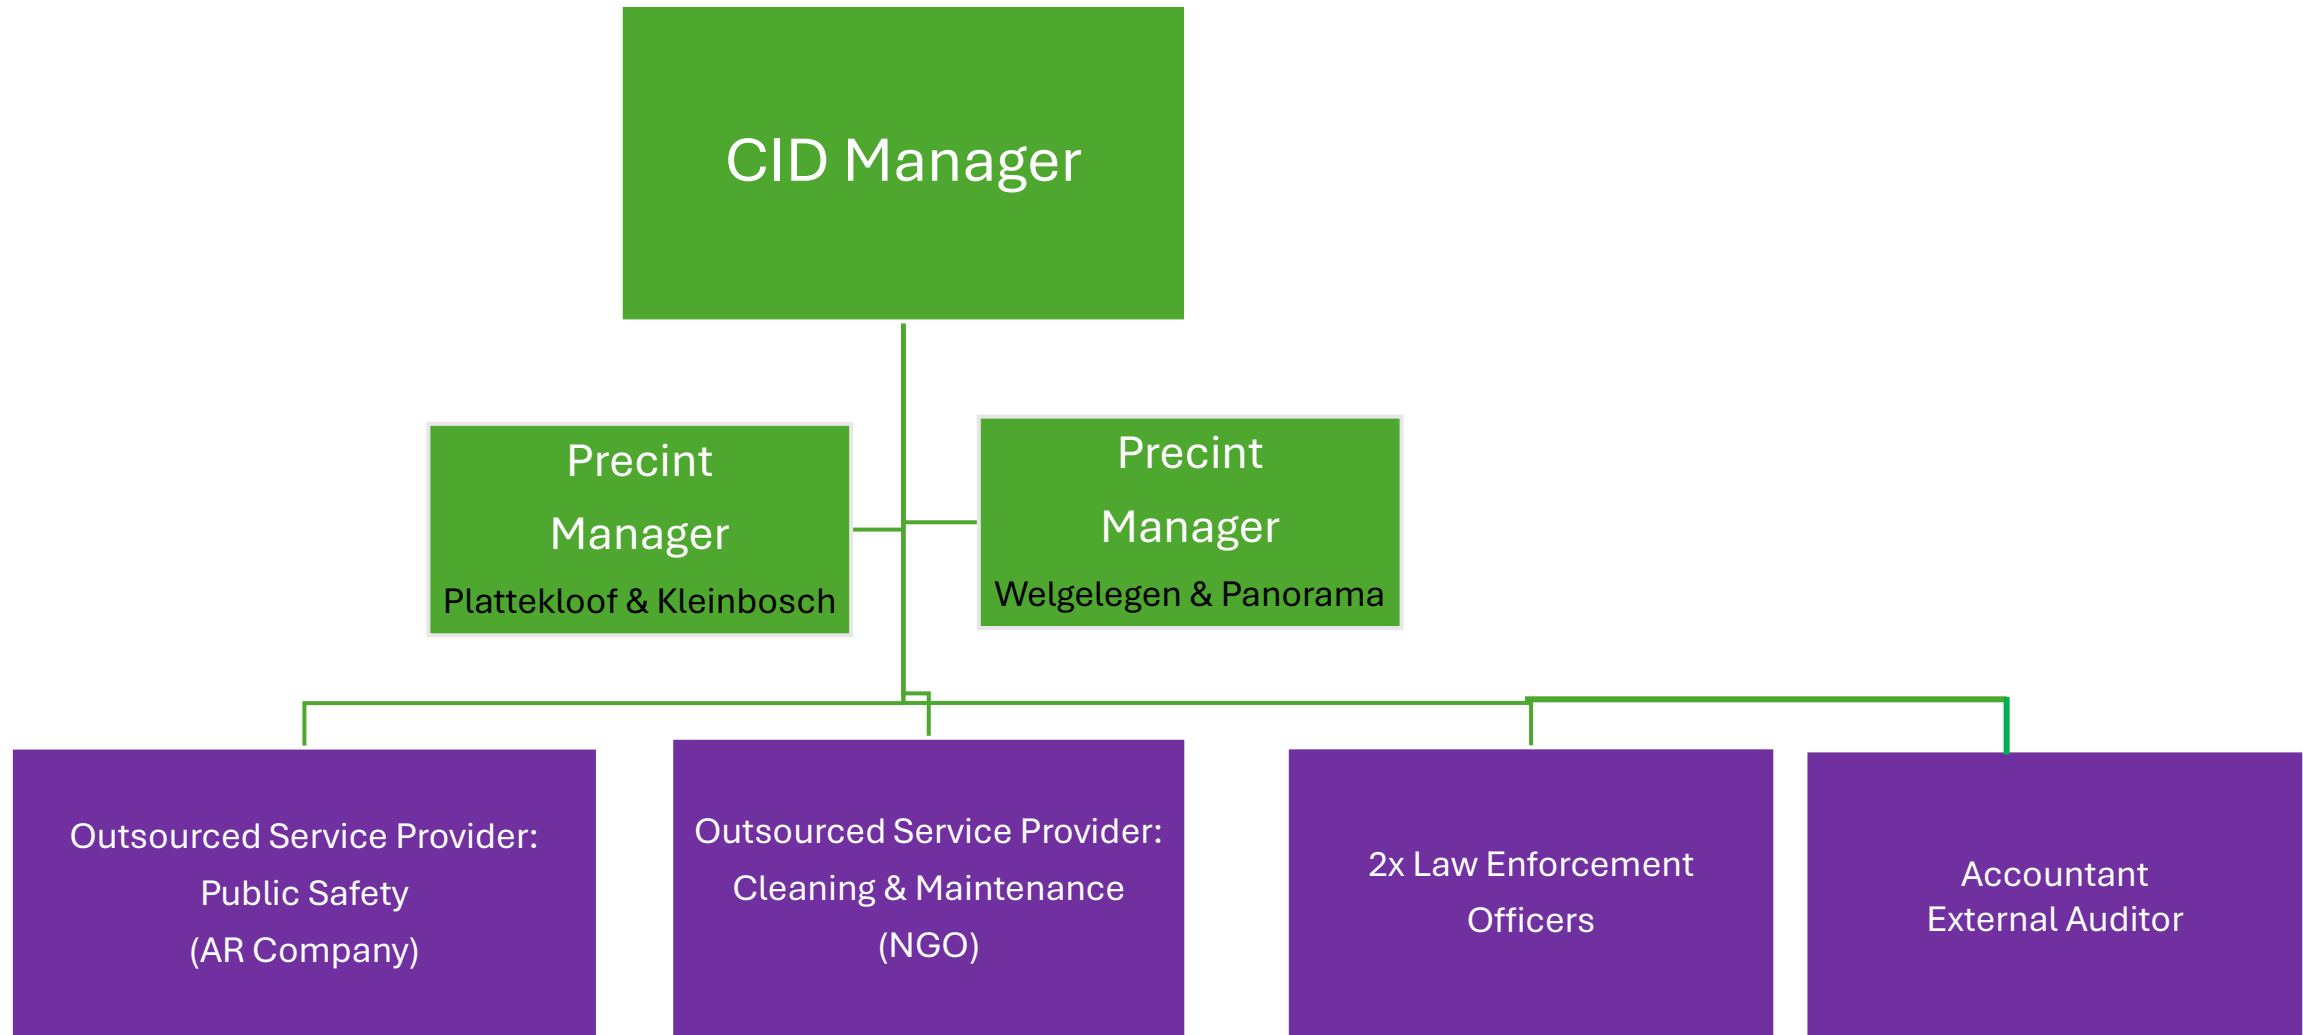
CID Manager

Precint
Manager
Plattekloof & Kleinbosch

Precint
Manager
Welgelegen & Panorama

Outsourced Service Provider:
Public Safety
(AR Company)

Outsourced Service Provider:
Cleaning & Maintenance
(NGO)

2x Law Enforcement
Officers

Accountant
External Auditor